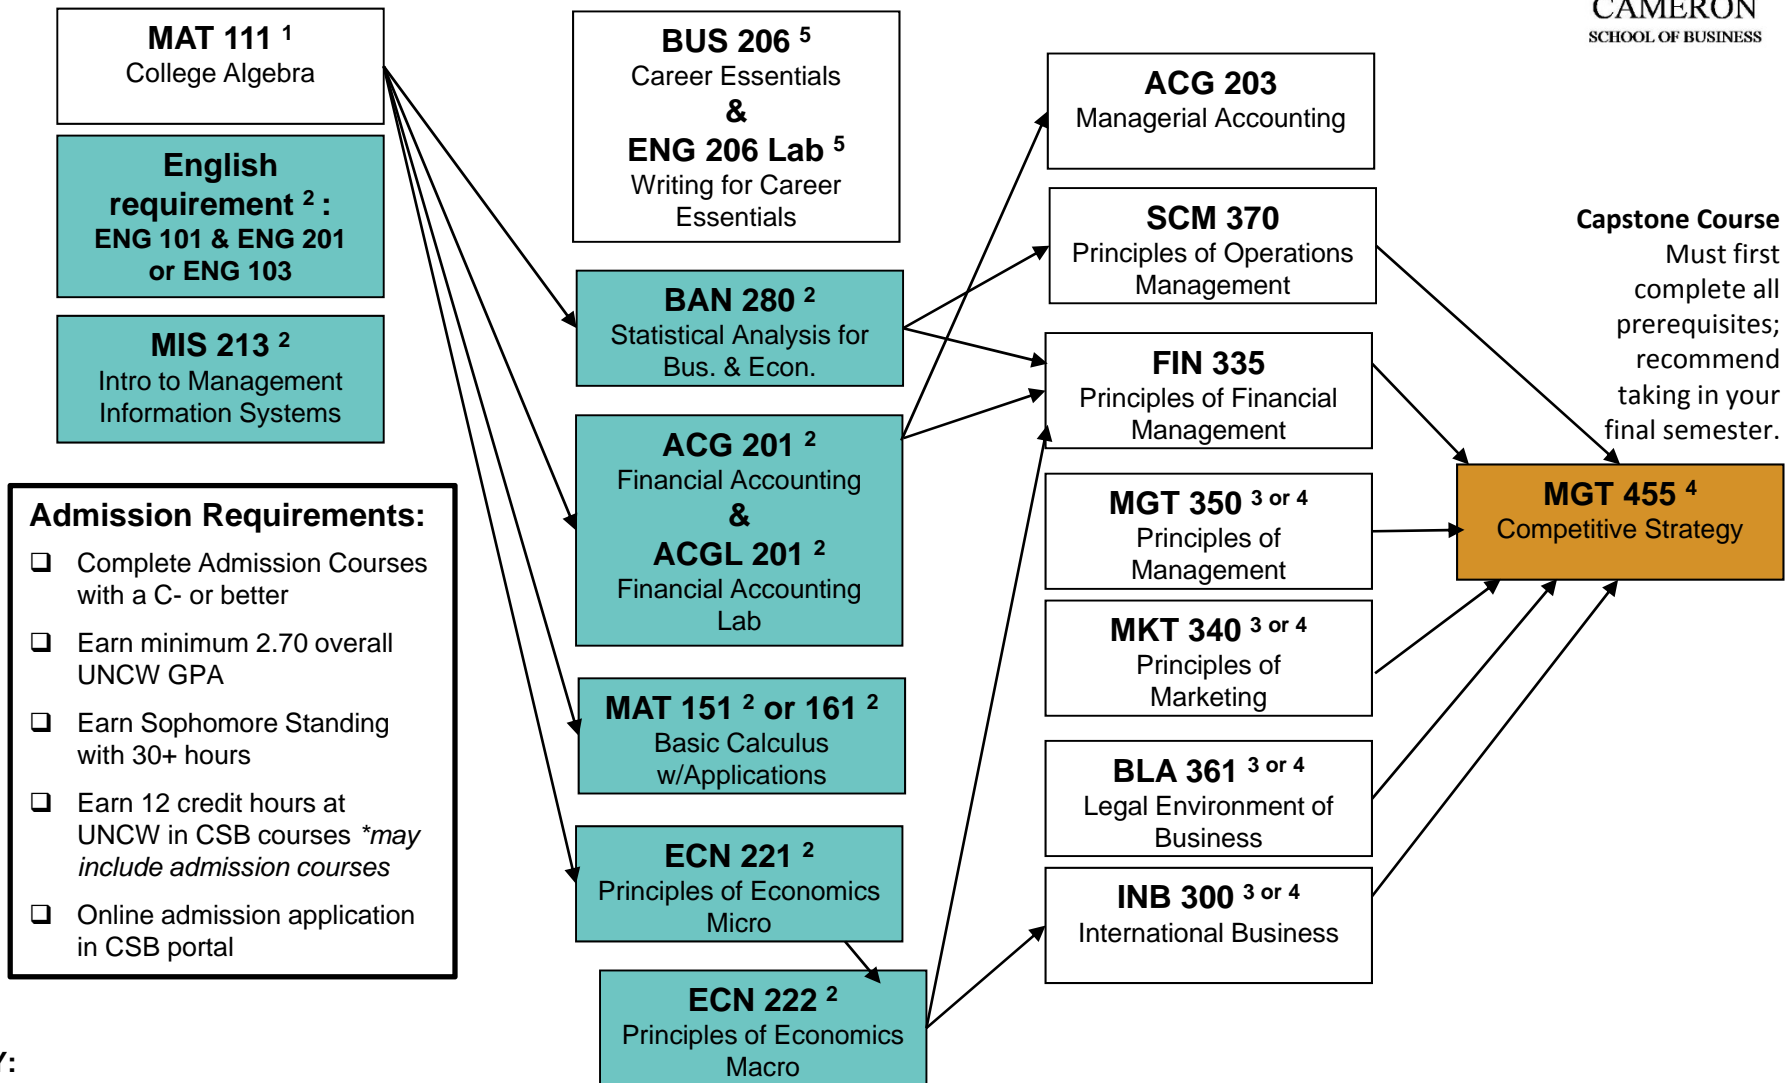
CAMERON
SCHOOL OF BUSINESS

MAT 111 $^1$
College Algebra

English requirement $^2$ :
ENG 101 & ENG 201 or ENG 103

MIS 213 $^2$
Intro to Management Information Systems

Admission Requirements:

❑ Complete Admission Courses with a C- or better

❑ Earn minimum 2.70 overall UNCW GPA

❑ Earn Sophomore Standing with 30+ hours

❑ Earn 12 credit hours at UNCW in CSB courses *may include admission courses

❑ Online admission application in CSB portal

BUS 206 $^5$
Career Essentials
&
ENG 206 Lab $^5$
Writing for Career Essentials

BAN 280 $^2$
Statistical Analysis for Bus. & Econ.

ACG 201 $^2$
Financial Accounting
&
ACGL 201 $^2$
Financial Accounting Lab

MAT 151 $^2$ or 161 $^2$
Basic Calculus w/Applications

ECN 221 $^2$
Principles of Economics Micro

ECN 222 $^2$
Principles of Economics Macro

ACG 203
Managerial Accounting

SCM 370
Principles of Operations Management

FIN 335
Principles of Financial Management

MGT 350 $^{3 \text{ or } 4}$
Principles of Management

MKT 340 $^{3 \text{ or } 4}$
Principles of Marketing

BLA 361 $^{3 \text{ or } 4}$
Legal Environment of Business

INB 300 $^{3 \text{ or } 4}$
International Business

Capstone Course
Must first complete all prerequisites; recommend taking in your final semester.

MGT 455 $^4$
Competitive Strategy

Y: